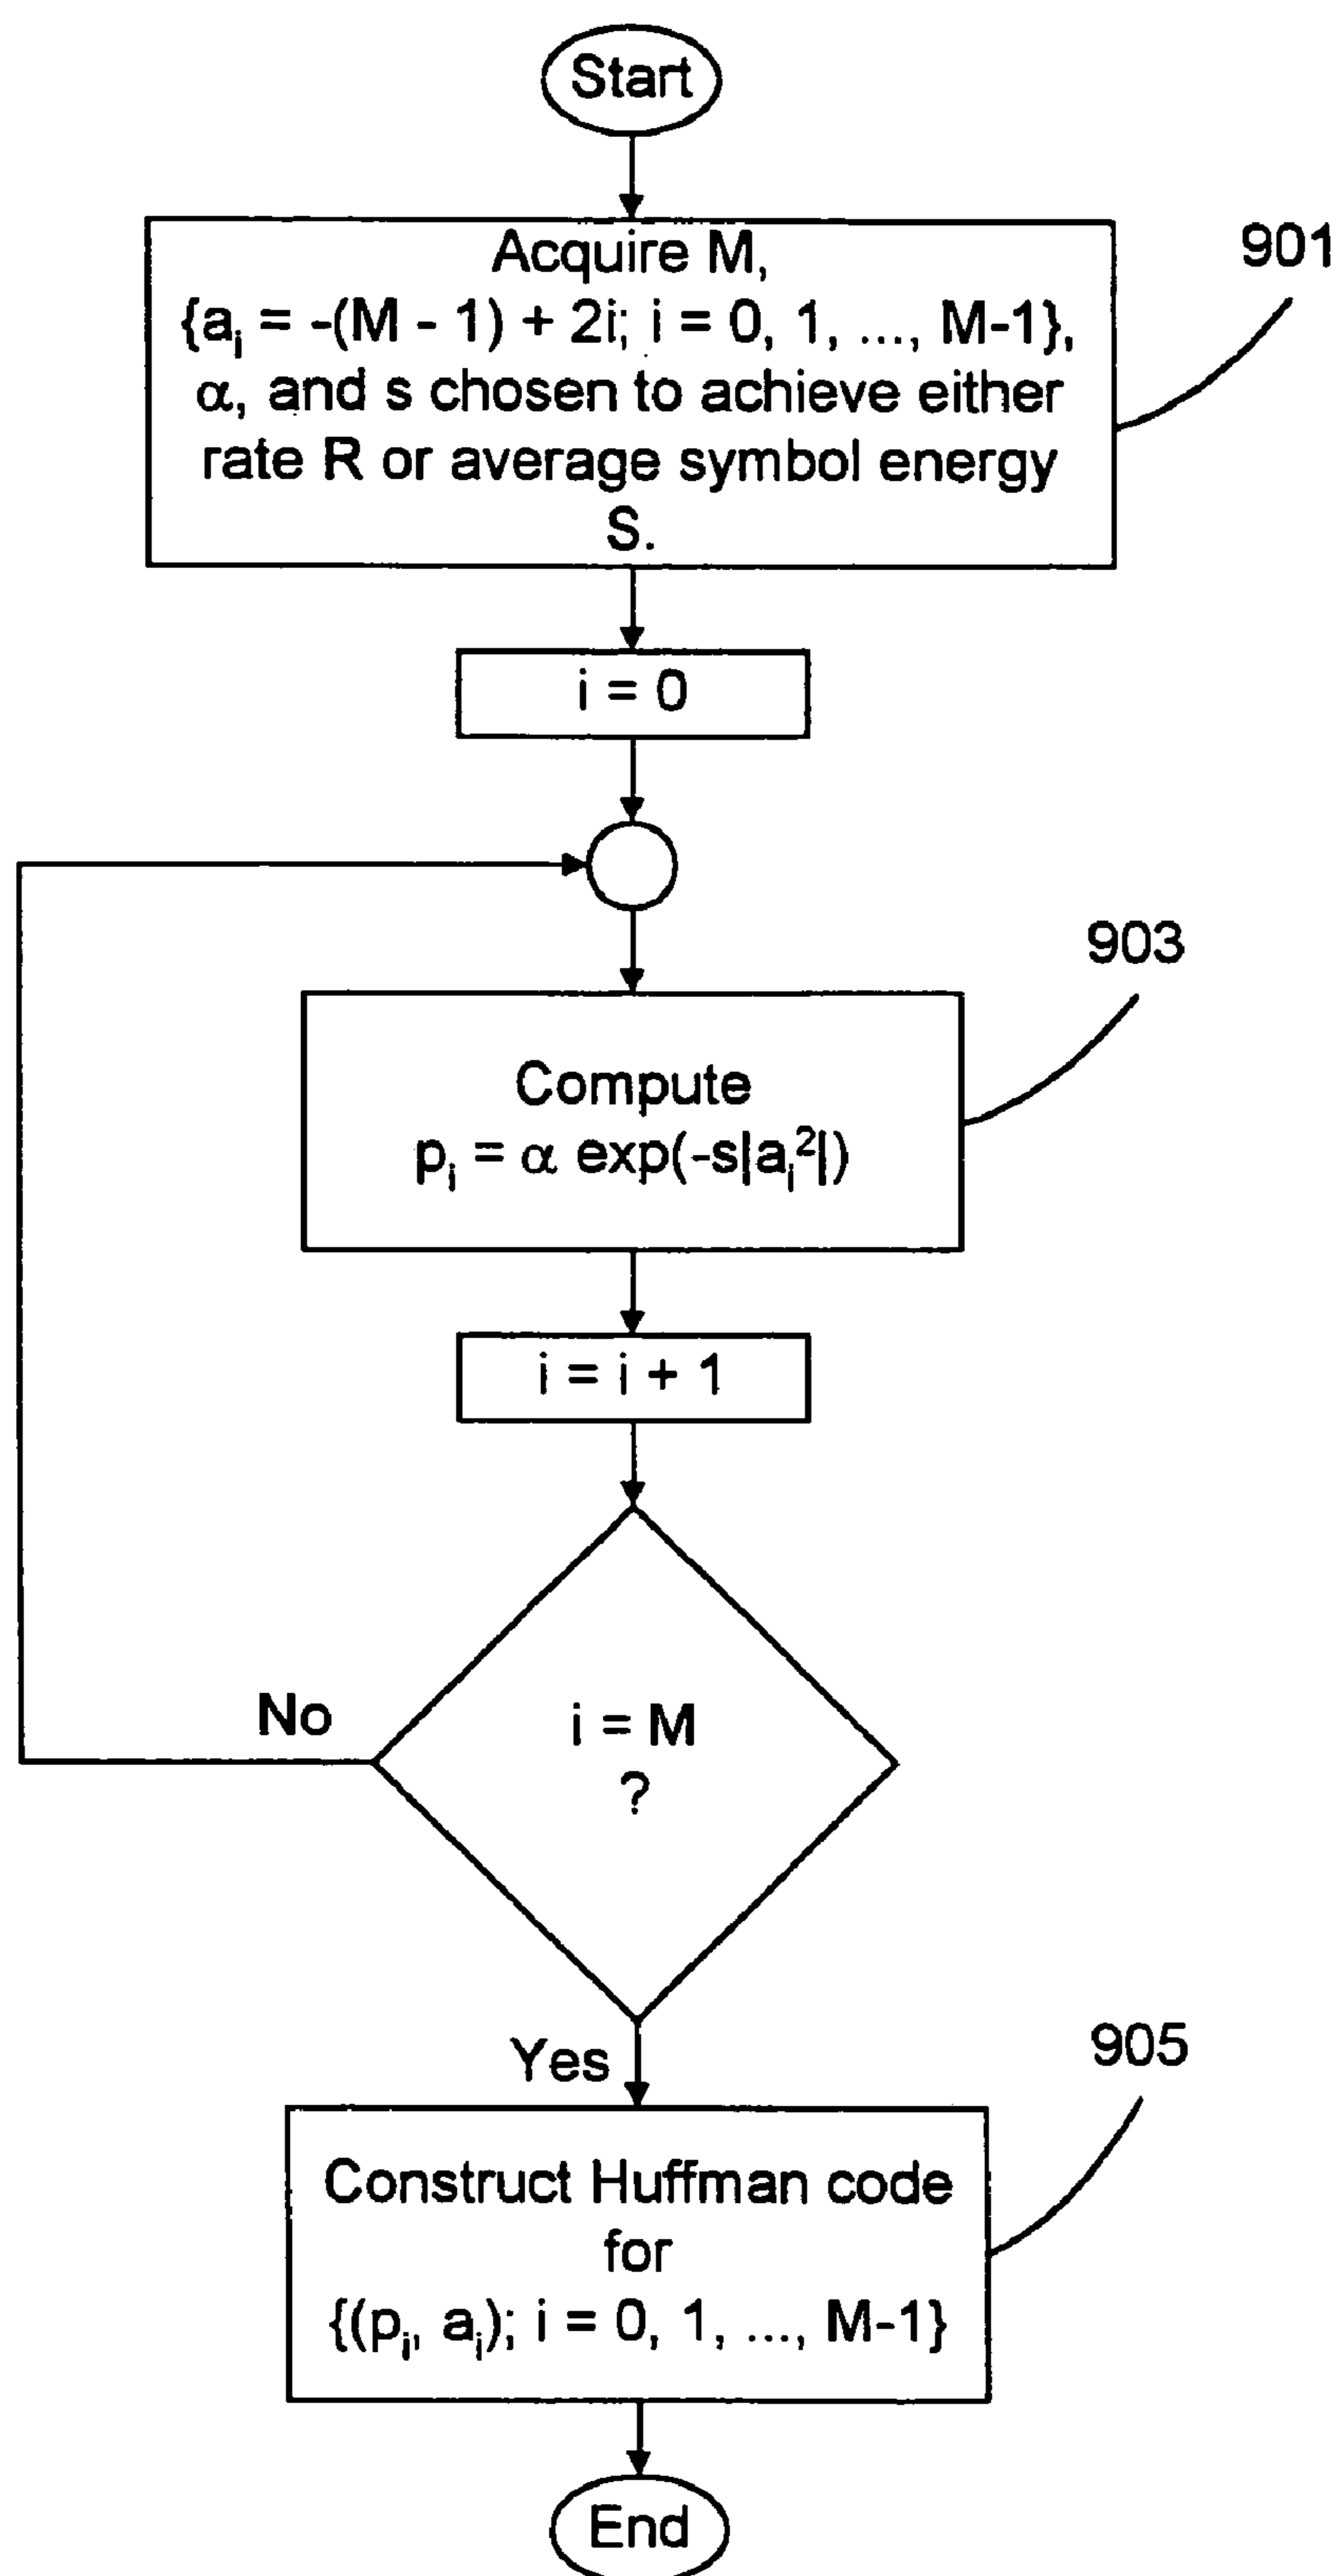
Start

Acquire M, $\{a_i = -(M - 1) + 2i; i = 0, 1, ..., M-1\}$, $\alpha$, and s chosen to achieve either rate R or average symbol energy S.

901

i = 0

903

Compute $p_i = \alpha \exp(-s|a_i^2|)$

i = i + 1

No

i = M ?

Yes

905

Construct Huffman code for $\{(p_i, a_i); i = 0, 1, ..., M-1\}$

End